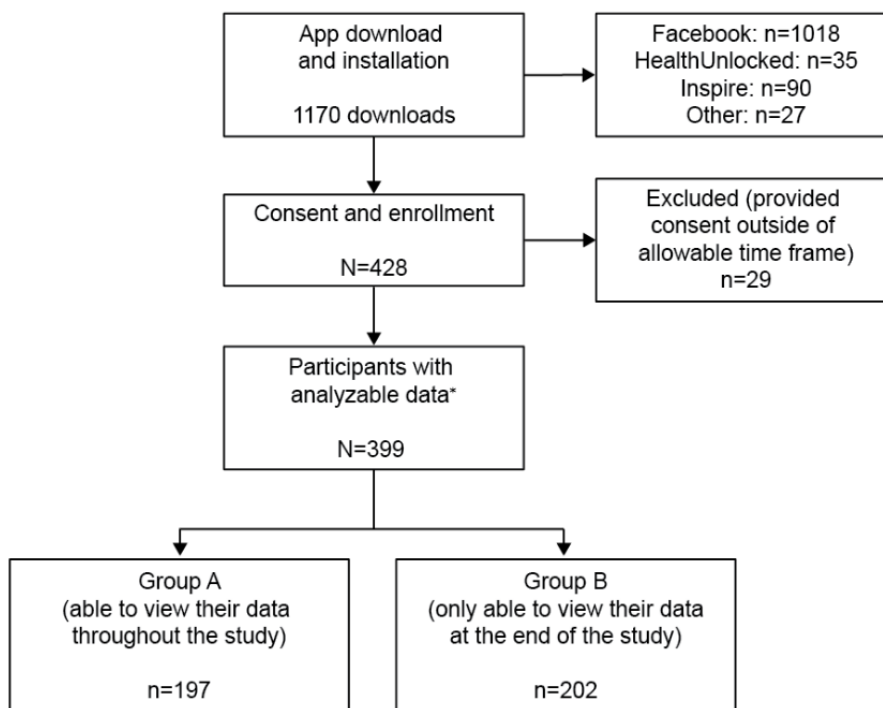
App download and installation

1170 downloads

Facebook: n=1018
HealthUnlocked: n=35
Inspire: n=90
Other: n=27

Consent and enrollment

N=428

Excluded (provided consent outside of allowable time frame)
n=29

Participants with analyzable data*

N=399

Group A
(able to view their data throughout the study)

n=197

Group B
(only able to view their data at the end of the study)

n=202